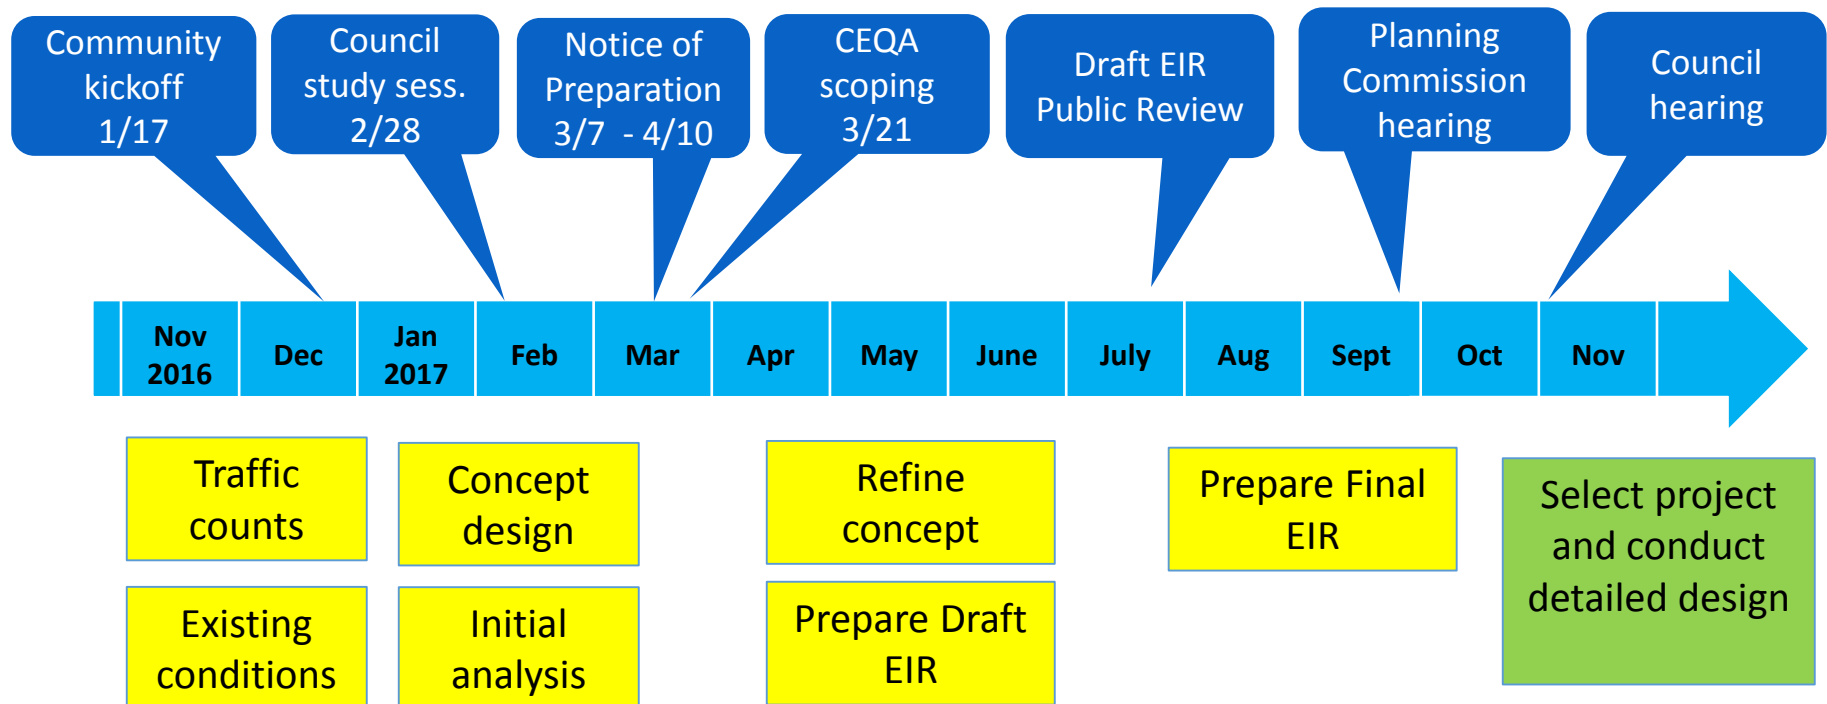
Community kickoff 1/17

Council study sess. 2/28

Notice of Preparation 3/7 - 4/10

CEQA scoping 3/21

Draft EIR Public Review

Planning Commission hearing

Council hearing

Nov 2016
Dec
Jan 2017
Feb
Mar
Apr
May
June
July
Aug
Sept
Oct
Nov

Traffic counts

Existing conditions

Concept design

Initial analysis

Refine concept

Prepare Draft EIR

Prepare Final EIR

Select project and conduct detailed design